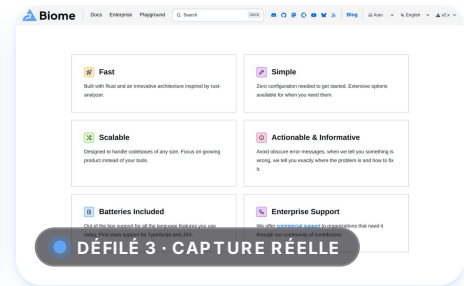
Biome Docs Enterprise Playground Search Ctrl K Blog Auto English v2.x

Fast
Built with Rust and an innovative architecture inspired by rust-analyzer.

Simple
Zero configuration needed to get started. Extensive options available for when you need them.

Scalable
Designed to handle codebases of any size. Focus on growing product instead of your tools.

Actionable & Informative
Avoid obscure error messages, when we tell you something is wrong, we tell you exactly where the problem is and how to fix it.

Batteries Included
Out of the box support for all the language features you use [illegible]

Enterprise Support
We offer commercial support to organizations that need it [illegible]

DÉFILÉ 3 · CAPTURE RÉELLE